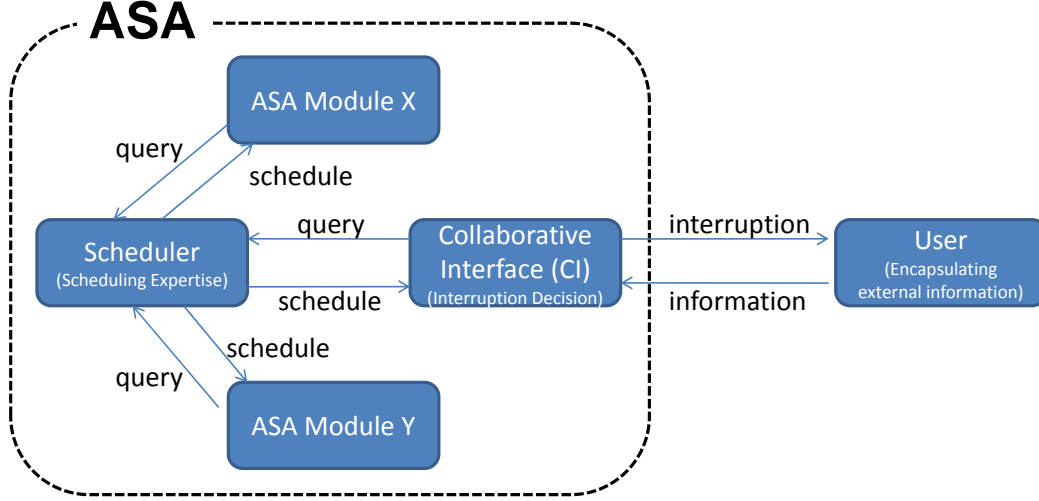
ASA

ASA Module X

query

schedule

Scheduler
(Scheduling Expertise)

query

schedule

Collaborative Interface (CI)
(Interruption Decision)

interruption

information

User
(Encapsulating external information)

schedule

query

ASA Module Y